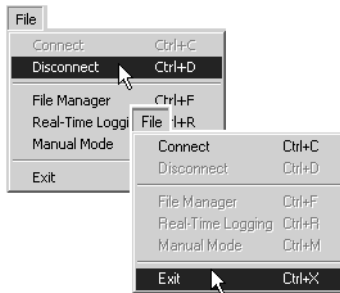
File

Connect Ctrl+C
Disconnect Ctrl+D
File Manager Ctrl+F
Real-Time Loggi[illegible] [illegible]+R
Manual Mode
Exit

File

Connect Ctrl+C
Disconnect Ctrl+D
File Manager Ctrl+F
Real-Time Logging Ctrl+R
Manual Mode Ctrl+M
Exit Ctrl+X